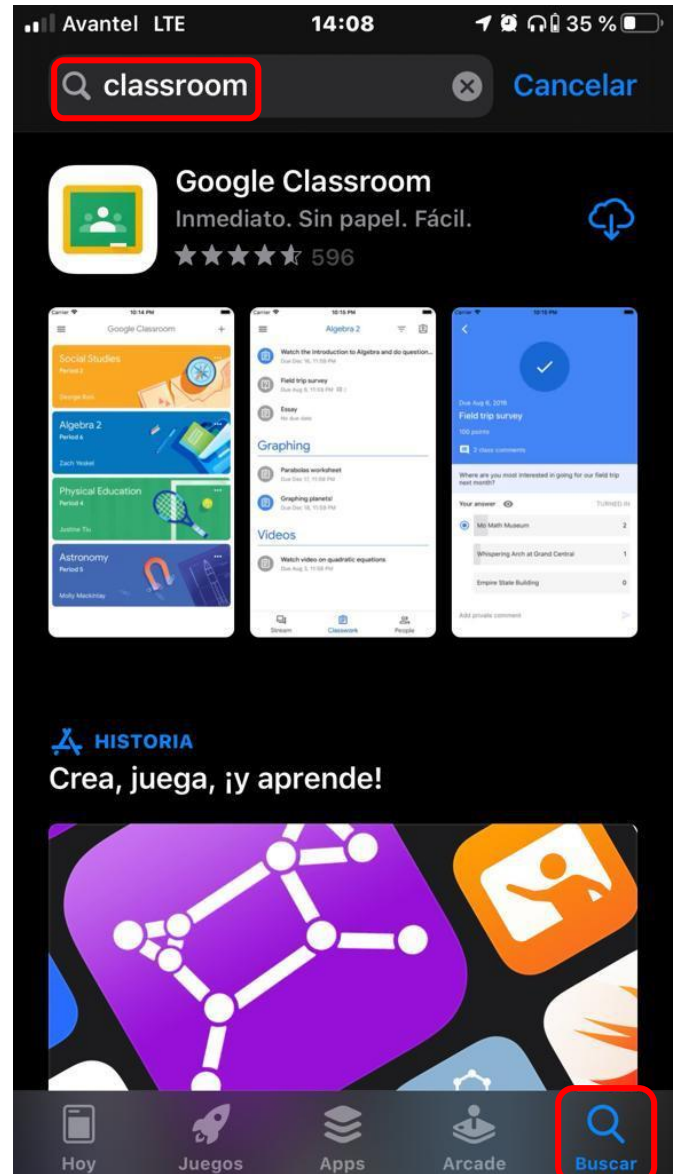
Avantel LTE 14:08 35 %

classroom Cancelar

Google Classroom
Inmediato. Sin papel. Fácil.
596

Carrier 10:14 PM
Google Classroom
Social Studies
Period 2
George Ross
Algebra 2
Period 4
Zach Yeakel
Physical Education
Period 4
Justine Tiu
Astronomy
Period 5
Molly Mackinlay

Carrier 10:15 PM
Algebra 2
Watch the introduction to Algebra and do question...
Due Dec 16, 11:59 PM
Field trip survey
Due Aug 6, 11:59 PM
Essay
No due date
Graphing
Parabolas worksheet
Due Dec 17, 11:59 PM
Graphing planets!
Due Dec 18, 10:59 PM
Videos
Watch video on quadratic equations
Due Aug 3, 11:59 PM
Stream Classwork People

Carrier 10:15 PM
Due Aug 6, 2016
Field trip survey
100 points
2 class comments
Where are you most interested in going for our field trip next month?
Your answer TURNED IN
Mo Math Museum 2
Whispering Arch at Grand Central 1
Empire State Building 0
Add private comment

HISTORIA
Crea, juega, ¡y aprende!

Hoy Juegos Apps Arcade Buscar